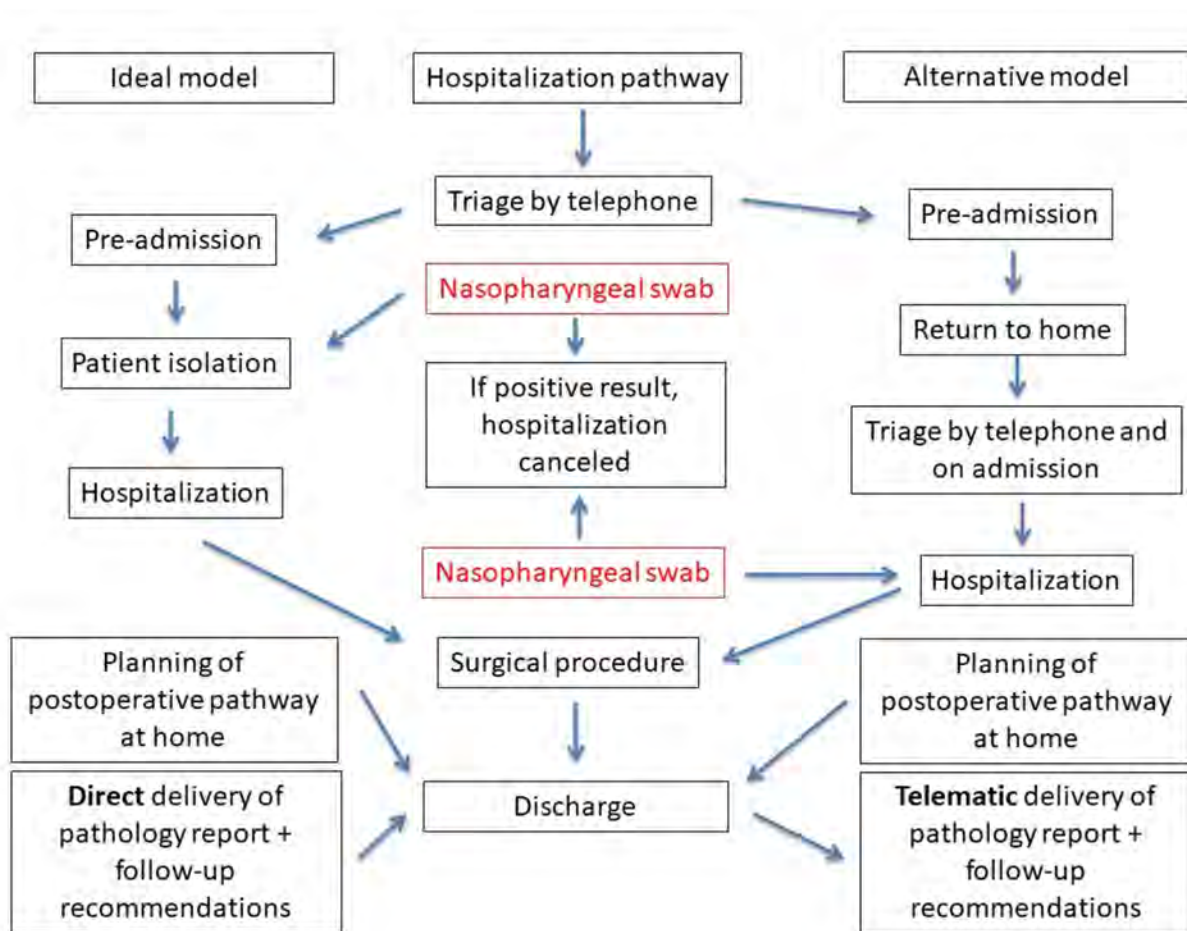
Ideal model

Hospitalization pathway

Alternative model

Triage by telephone

Pre-admission

Pre-admission

Nasopharyngeal swab

Return to home

Patient isolation

If positive result, hospitalization canceled

Triage by telephone and on admission

Hospitalization

Nasopharyngeal swab

Hospitalization

Planning of postoperative pathway at home

Surgical procedure

Planning of postoperative pathway at home

**Direct** delivery of pathology report + follow-up recommendations

Discharge

**Telematic** delivery of pathology report + follow-up recommendations